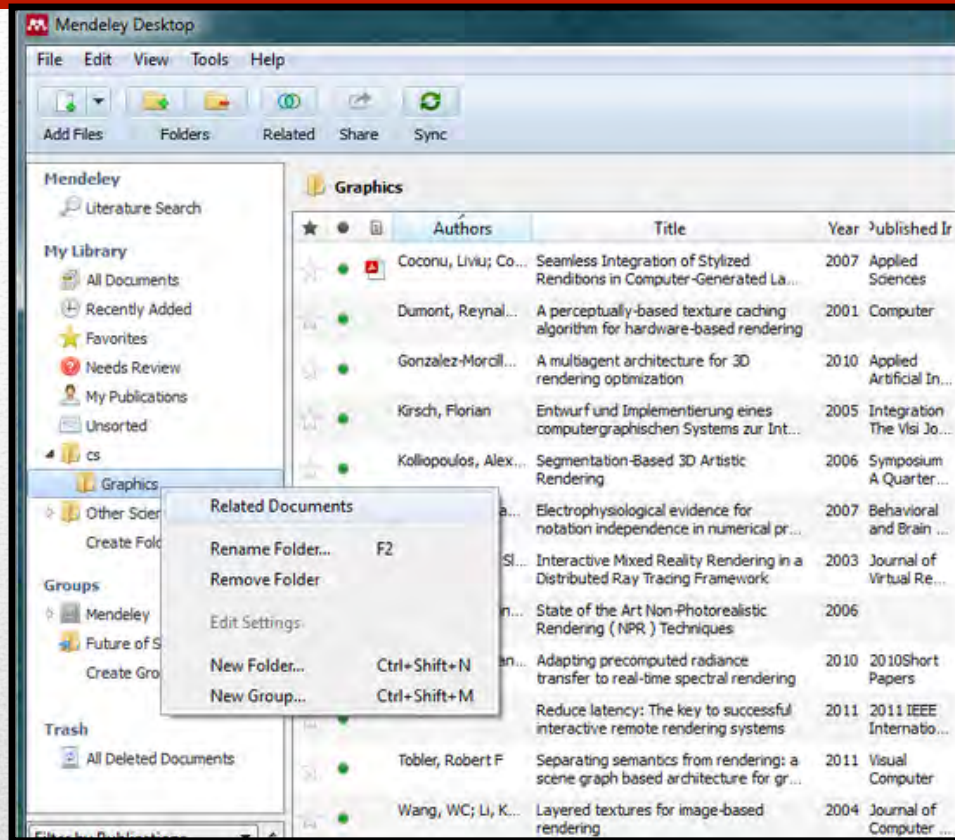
Mendeley Desktop

File Edit View Tools Help

Add Files Folders Related Share Sync

Mendeley
Literature Search

My Library
All Documents
Recently Added
Favorites
Needs Review
My Publications
Unsorted
cs
Graphics
Other Scie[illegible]
Create Fold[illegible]

Groups
Mendeley
Future of S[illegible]
Create Gro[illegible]

Trash
All Deleted Documents

Filter by Publications

Related Documents
Rename Folder... F2
Remove Folder
Edit Settings
New Folder... Ctrl+Shift+N
New Group... Ctrl+Shift+M

Graphics

| Authors | Title | Year | Published In |
|---|---|---|---|
| Coconu, Liviu; Co... | Seamless Integration of Stylized Renditions in Computer-Generated La... | 2007 | Applied Sciences |
| Dumont, Reynal... | A perceptually-based texture caching algorithm for hardware-based rendering | 2001 | Computer |
| Gonzalez-Morcill... | A multiagent architecture for 3D rendering optimization | 2010 | Applied Artificial In... |
| Kirsch, Florian | Entwurf und Implementierung eines computergraphischen Systems zur Int... | 2005 | Integration The Visi Jo... |
| Kolliopoulos, Alex... | Segmentation-Based 3D Artistic Rendering | 2006 | Symposium A Quarter... |
| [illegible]a... | Electrophysiological evidence for notation independence in numerical pr... | 2007 | Behavioral and Brain ... |
| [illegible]Sl... | Interactive Mixed Reality Rendering in a Distributed Ray Tracing Framework | 2003 | Journal of Virtual Re... |
| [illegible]n... | State of the Art Non-Photorealistic Rendering ( NPR ) Techniques | 2006 | |
| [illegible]n... | Adapting precomputed radiance transfer to real-time spectral rendering | 2010 | 2010Short Papers |
| | Reduce latency: The key to successful interactive remote rendering systems | 2011 | 2011 IEEE Internatio... |
| Tobler, Robert F | Separating semantics from rendering: a scene graph based architecture for gr... | 2011 | Visual Computer |
| Wang, WC; Li, K... | Layered textures for image-based rendering | 2004 | Journal of Computer ... |